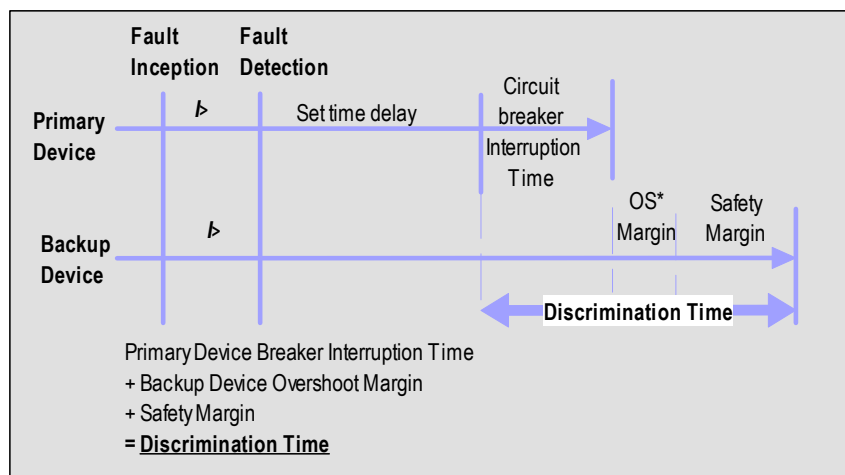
Fault Inception

Fault Detection

Primary Device

$t_p$

Set time delay

Circuit breaker Interruption Time

Backup Device

$t_p$

OS* Margin

Safety Margin

Discrimination Time

Primary Device Breaker Interruption Time
+ Backup Device Overshoot Margin
+ Safety Margin
= Discrimination Time